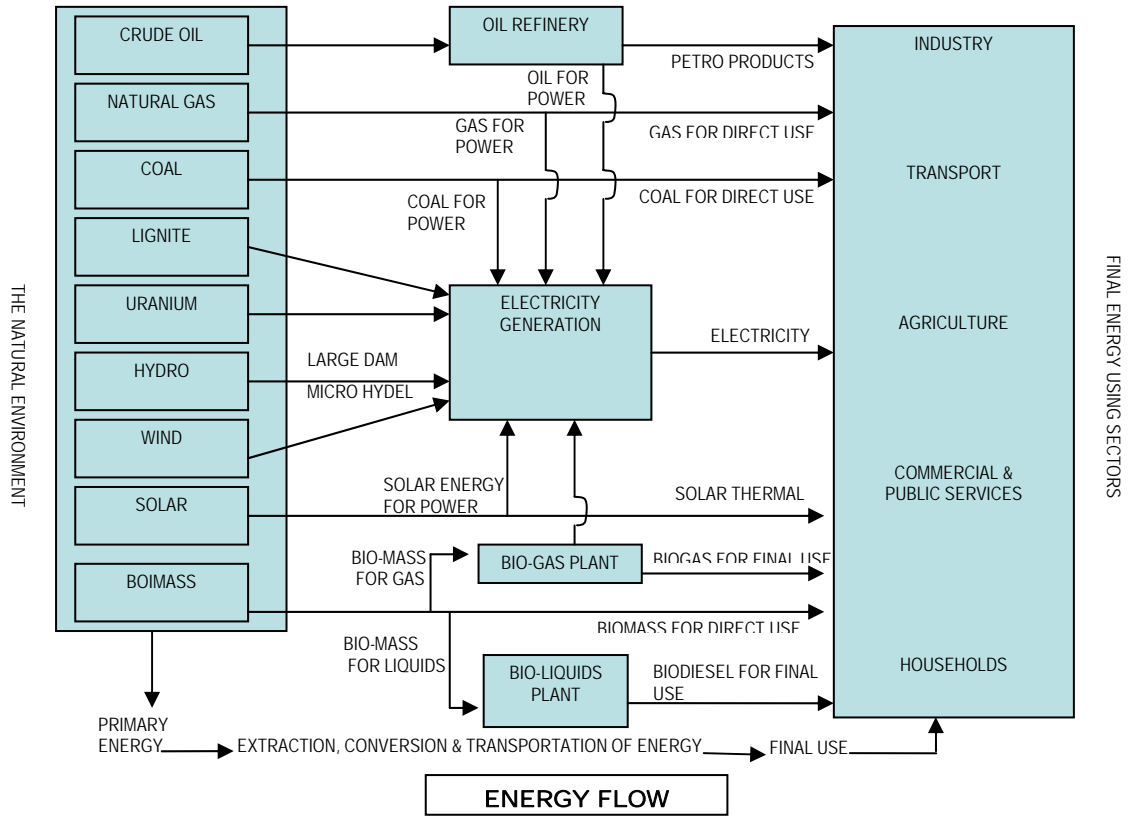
THE NATURAL ENVIRONMENT

CRUDE OIL

NATURAL GAS

COAL

LIGNITE

URANIUM

HYDRO

WIND

SOLAR

BOIMASS

OIL REFINERY

PETRO PRODUCTS

OIL FOR POWER

GAS FOR POWER

GAS FOR DIRECT USE

COAL FOR POWER

COAL FOR DIRECT USE

ELECTRICITY GENERATION

ELECTRICITY

LARGE DAM

MICRO HYDEL

SOLAR ENERGY FOR POWER

SOLAR THERMAL

BIO-MASS FOR GAS

BIO-GAS PLANT

BIOGAS FOR FINAL USE

BIOMASS FOR DIRECT USE

BIO-MASS FOR LIQUIDS

BIO-LIQUIDS PLANT

BIODIESEL FOR FINAL USE

INDUSTRY

TRANSPORT

AGRICULTURE

COMMERCIAL & PUBLIC SERVICES

HOUSEHOLDS

FINAL ENERGY USING SECTORS

PRIMARY ENERGY

EXTRACTION, CONVERSION & TRANSPORTATION OF ENERGY

FINAL USE

ENERGY FLOW